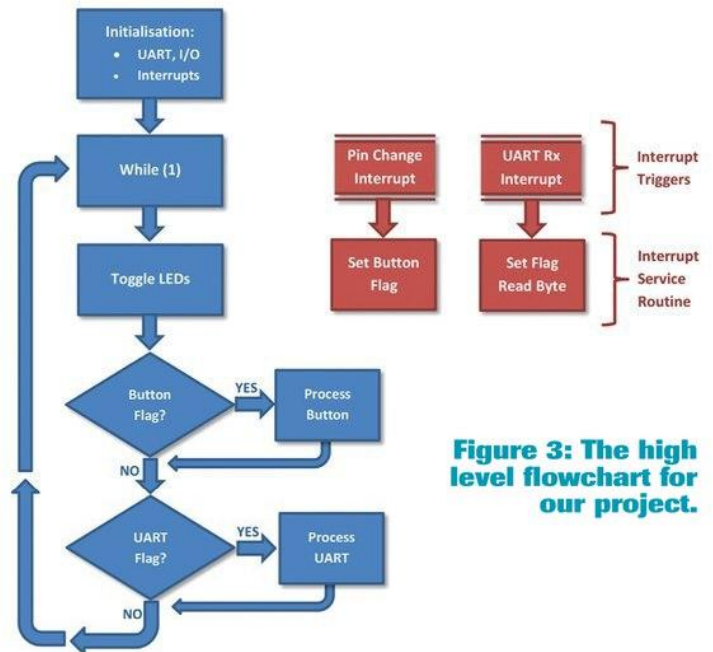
Initialisation:
• UART, I/O
• Interrupts

While (1)

Toggle LEDs

Button Flag?

YES

Process Button

NO

UART Flag?

YES

Process UART

NO

Pin Change Interrupt

UART Rx Interrupt

Interrupt Triggers

Set Button Flag

Set Flag Read Byte

Interrupt Service Routine

Figure 3: The high level flowchart for our project.